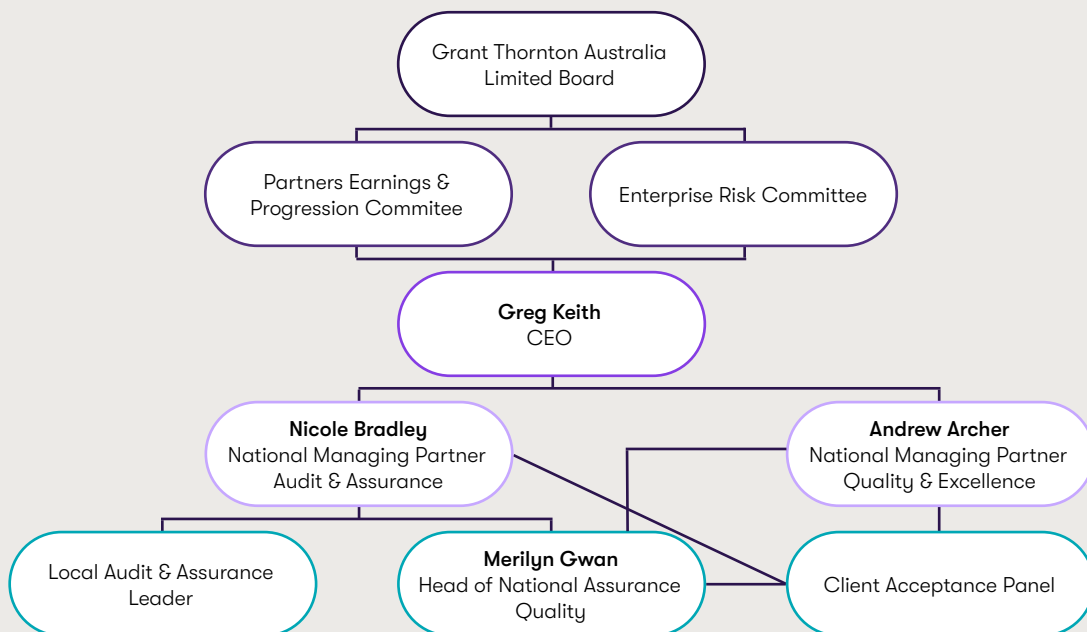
Grant Thornton Australia Limited Board

Partners Earnings & Progression Commitee

Enterprise Risk Committee

**Greg Keith**
CEO

**Nicole Bradley**
National Managing Partner Audit & Assurance

**Andrew Archer**
National Managing Partner Quality & Excellence

Local Audit & Assurance Leader

**Merilyn Gwan**
Head of National Assurance Quality

Client Acceptance Panel